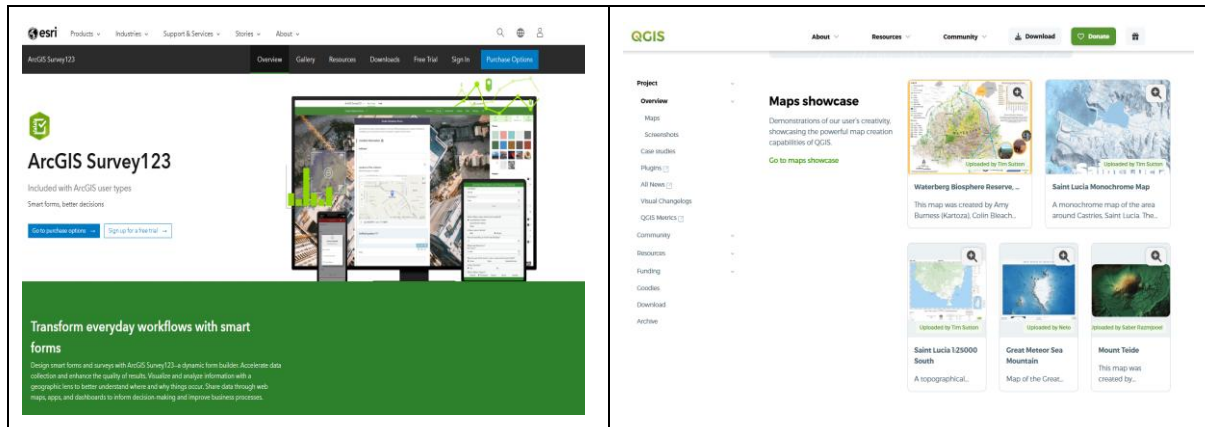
esri Products Industries Support & Services Stories About

ArcGIS Survey123 Overview Gallery Resources Downloads Free Trial Sign In Purchase Options

ArcGIS Survey123

Included with ArcGIS user types

Smart forms, better decisions

Go to purchase options → Sign up for a free trial →

Transform everyday workflows with smart forms

Design smart forms and surveys with ArcGIS Survey123–a dynamic form builder. Accelerate data collection and enhance the quality of results. Visualize and analyze information with a geographic lens to better understand where and why things occur. Share data through web maps, apps, and dashboards to inform decision-making and improve business processes.

QGIS About Resources Community Download Donate

Project
Overview
Maps
Screenshots
Case studies
Plugins
All News
Visual Changelogs
QGIS Metrics
Community
Resources
Funding
Goodies
Download
Archive

Maps showcase

Demonstrations of our user's creativity, showcasing the powerful map creation capabilities of QGIS.

Go to maps showcase

Uploaded by Tim Sutton
Waterberg Biosphere Reserve, ...
This map was created by Amy Burness (Kartoza), Colin Bleach...

Uploaded by Tim Sutton
Saint Lucia Monochrome Map
A monochrome map of the area around Castries, Saint Lucia. The...

Uploaded by Tim Sutton
Saint Lucia 1:25000 South
A topographical...

Uploaded by Neto
Great Meteor Sea Mountain
Map of the Great...

Uploaded by Saber Razmjooei
Mount Teide
This map was created by...